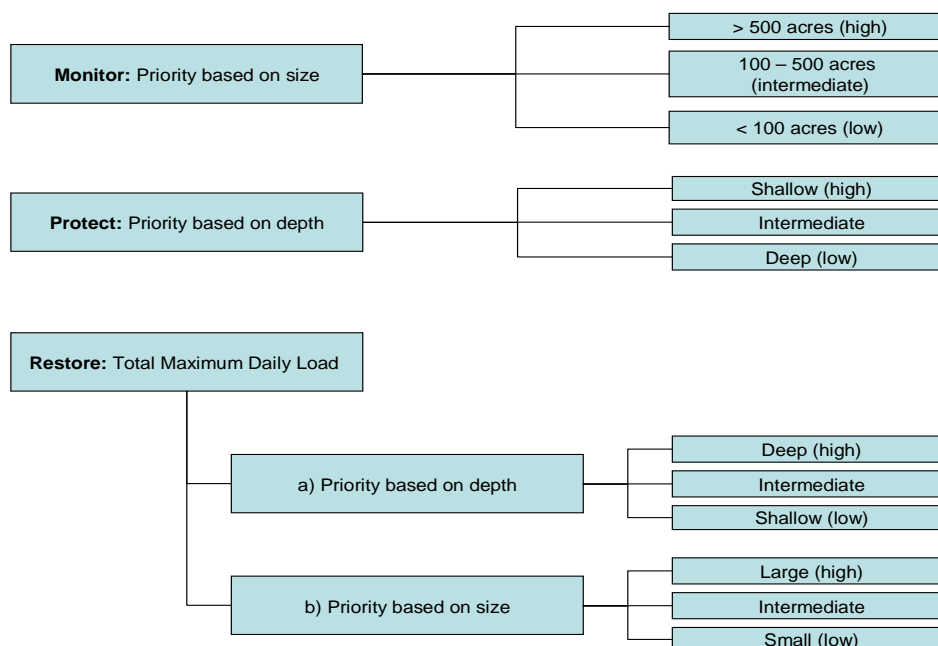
**Monitor:** Priority based on size

> 500 acres (high)

100 – 500 acres (intermediate)

< 100 acres (low)

**Protect:** Priority based on depth

Shallow (high)

Intermediate

Deep (low)

**Restore:** Total Maximum Daily Load

a) Priority based on depth

Deep (high)

Intermediate

Shallow (low)

b) Priority based on size

Large (high)

Intermediate

Small (low)